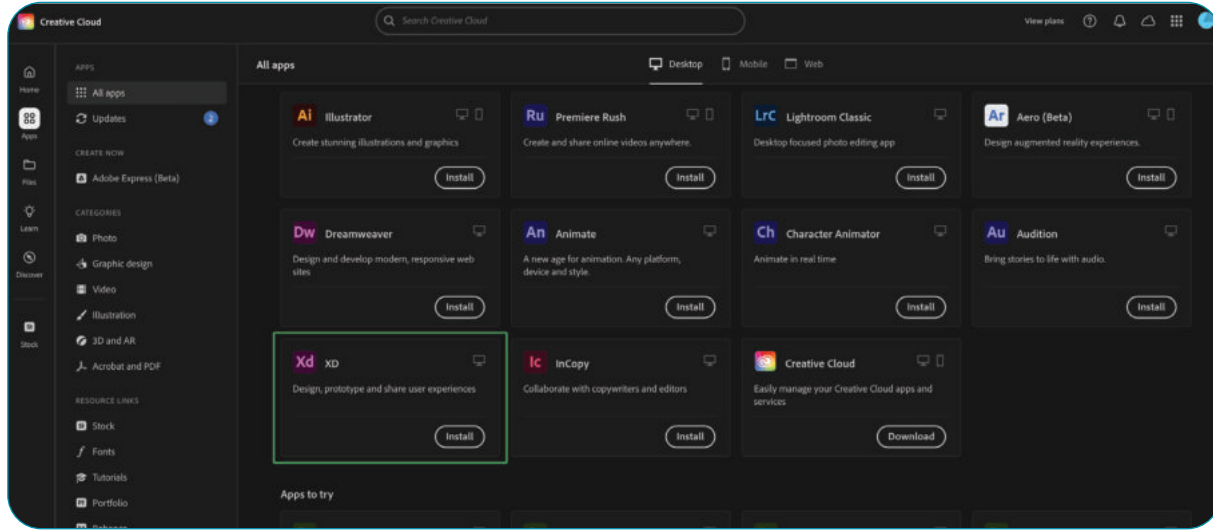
Creative Cloud

Search Creative Cloud

View plans

Home

Apps

Files

Learn

Discover

Stock

APPS

All apps

Updates 2

CREATE NOW

Adobe Express (Beta)

CATEGORIES

Photo

Graphic design

Video

Illustration

3D and AR

Acrobat and PDF

RESOURCE LINKS

Stock

Fonts

Tutorials

Portfolio

All apps

Desktop

Mobile

Web

Ai Illustrator
Create stunning illustrations and graphics
Install

Ru Premiere Rush
Create and share online videos anywhere.
Install

LrC Lightroom Classic
Desktop focused photo editing app
Install

Ar Aero (Beta)
Design augmented reality experiences.
Install

Dw Dreamweaver
Design and develop modern, responsive web sites
Install

An Animate
A new age for animation. Any platform, device and style.
Install

Ch Character Animator
Animate in real time
Install

Au Audition
Bring stories to life with audio.
Install

Xd XD
Design, prototype and share user experiences
Install

Ic InCopy
Collaborate with copywriters and editors
Install

Creative Cloud
Easily manage your Creative Cloud apps and services
Download

Apps to try